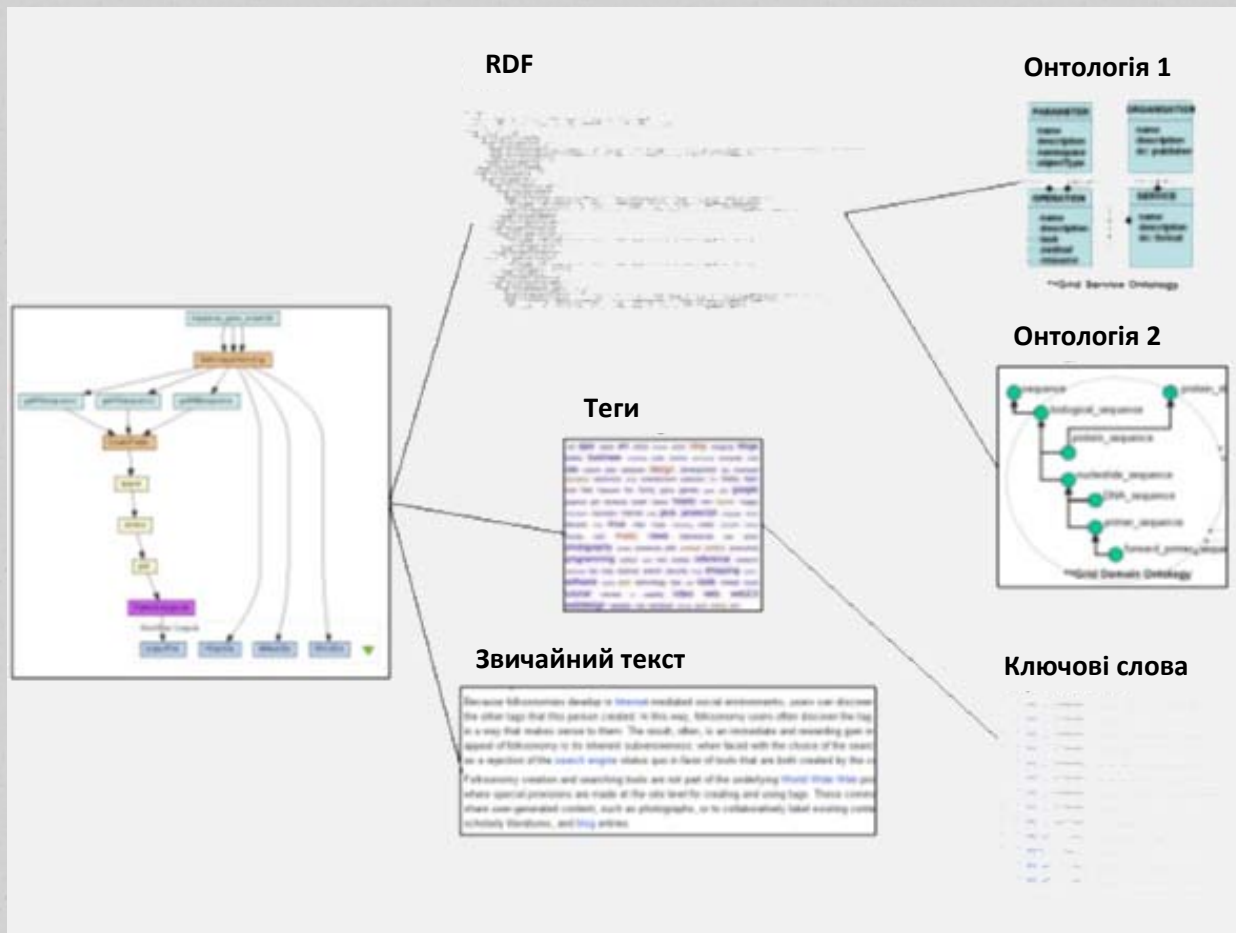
RDF

Онтологія 1

PARAMETER
name
description
namespace
objectType

ORGANISATION
name
description

OPERATION
name
description

SERVICE
name
description

Grid Service Ontology

Онтологія 2

sequence
biological_sequence
protein_sequence
nucleotide_sequence
DNA_sequence
primer_sequence
forward_primer_seque

Grid Domain Ontology

Теги

Звичайний текст

Because folksonomies develop in Internet mediated social environments, users can discover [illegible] the other tags that this person created. In this way, folksonomy users often discover the tag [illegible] in a way that makes sense to them. The result, often, is an immediate and rewarding gain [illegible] appeal of folksonomy to its inherent subversiveness: when faced with the choice of the search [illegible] as a rejection of the search engine status quo in favor of tools that are both created by the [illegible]

Folksonomy creation and searching tools are not part of the underlying World Wide Web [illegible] where special provisions are made at the site level for creating and using tags. These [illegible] share user-generated content, such as photographs, or to collaboratively label existing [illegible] scholarly literature, and blog entries.

Ключові слова